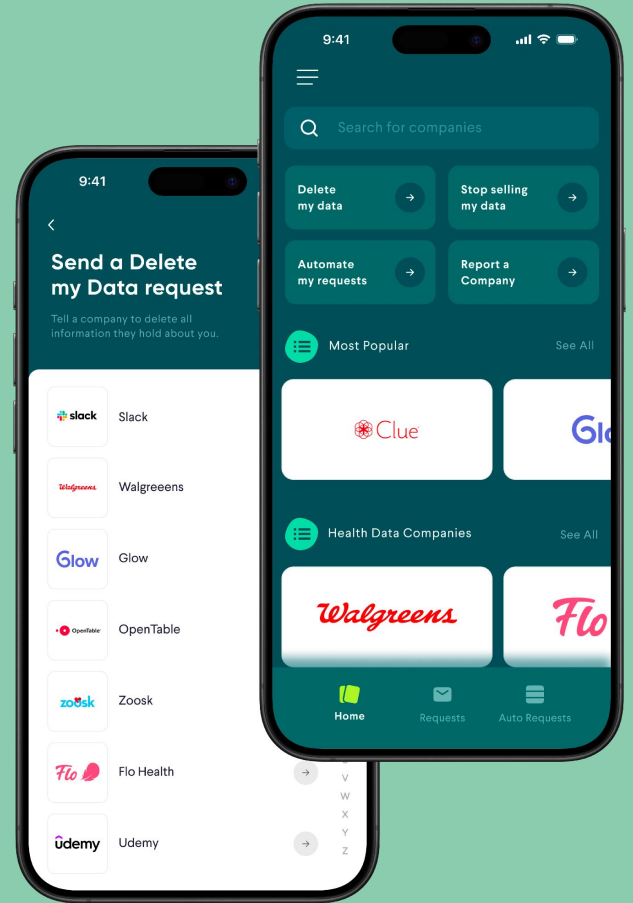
9:41

Send a Delete my Data request

Tell a company to delete all information they hold about you.

slack Slack

Walgreens Walgreens

Glow Glow

OpenTable OpenTable

zoosk Zoosk

Flo Flo Health

údemy Udemy

V
W
X
Y
Z

9:41

Search for companies

Delete my data

Stop selling my data

Automate my requests

Report a Company

Most Popular

See All

Clue

Glo

Health Data Companies

See All

Walgreens

Flo

Home

Requests

Auto Requests